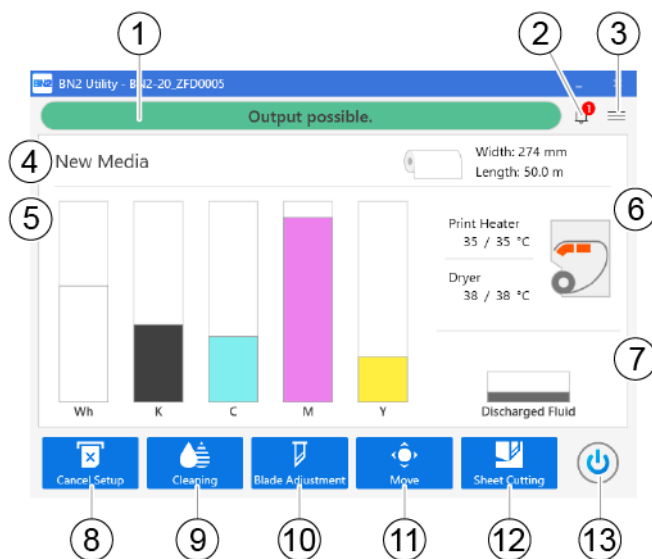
1

2

3

BN2 BN2 Utility - BN2-20_ZFD0005

Output possible.

1

4 New Media

Width: 274 mm
Length: 50.0 m

5

6

Print Heater
35 / 35 °C

Dryer
38 / 38 °C

7

Wh

K

C

M

Y

Discharged Fluid

Cancel Setup

Cleaning

Blade Adjustment

Move

Sheet Cutting

8

9

10

11

12

13